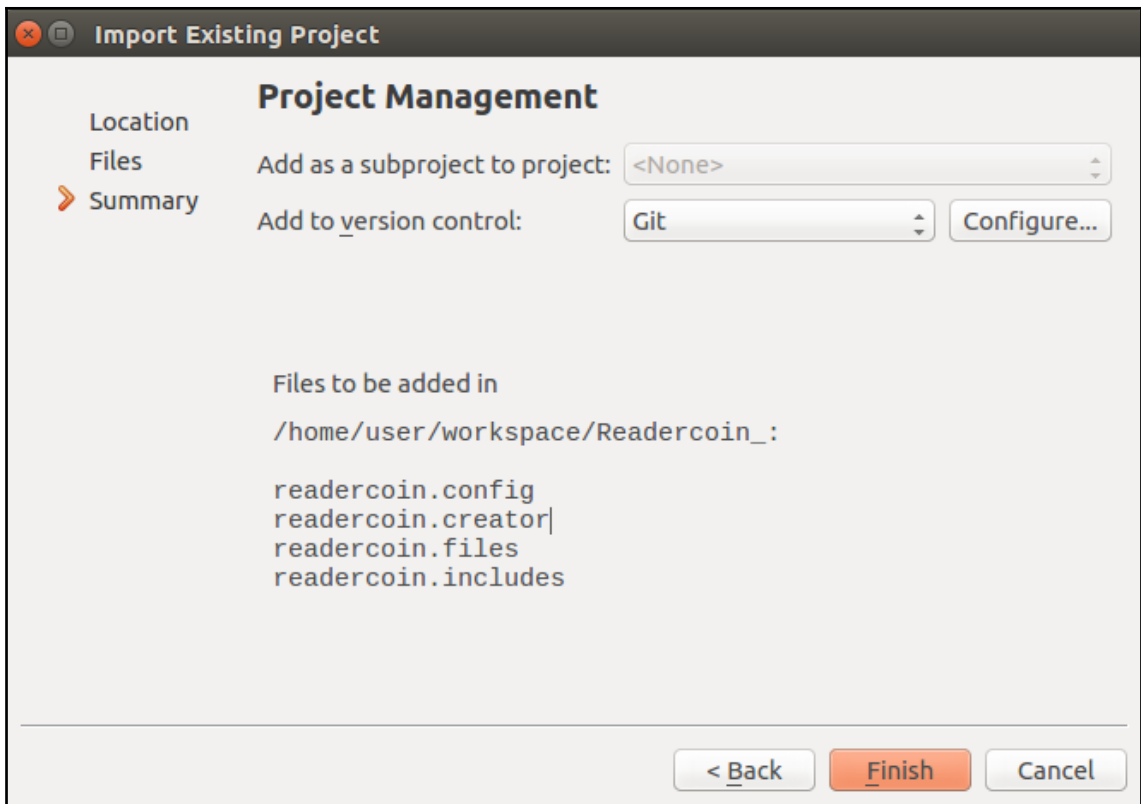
Import Existing Project

Location
Files
Summary

Project Management

Add as a subproject to project: <None>

Add to version control: Git Configure...

Files to be added in

/home/user/workspace/Readercoin_:

readercoin.config
readercoin.creator
readercoin.files
readercoin.includes

< Back Finish Cancel